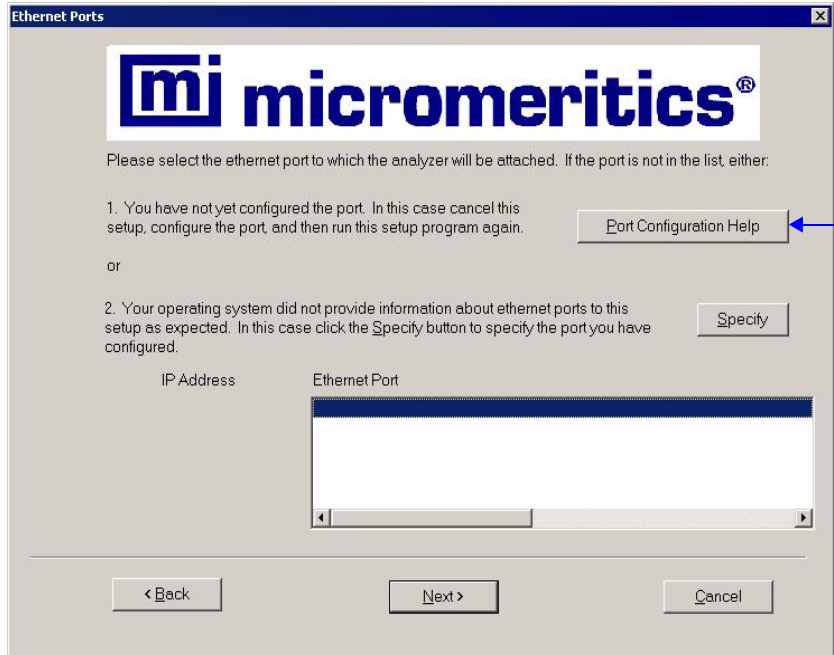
Ethernet Ports

mi micromeritics®

Please select the ethernet port to which the analyzer will be attached. If the port is not in the list, either:

1. You have not yet configured the port. In this case cancel this setup, configure the port, and then run this setup program again.

Port Configuration Help

or

2. Your operating system did not provide information about ethernet ports to this setup as expected. In this case click the Specify button to specify the port you have configured.

Specify

IP Address

Ethernet Port

< Back

Next >

Cancel